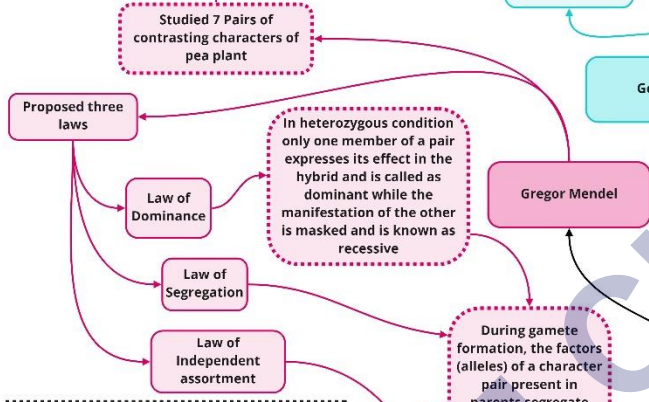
Studied 7 Pairs of contrasting characters of pea plant

Proposed three laws

In heterozygous condition only one member of a pair expresses its effect in the hybrid and is called as dominant while the manifestation of the other is masked and is known as recessive

Ge

Gregor Mendel

Law of Dominance

Law of Segregation

Law of Independent assortment

During gamete formation, the factors (alleles) of a character pair present in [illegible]